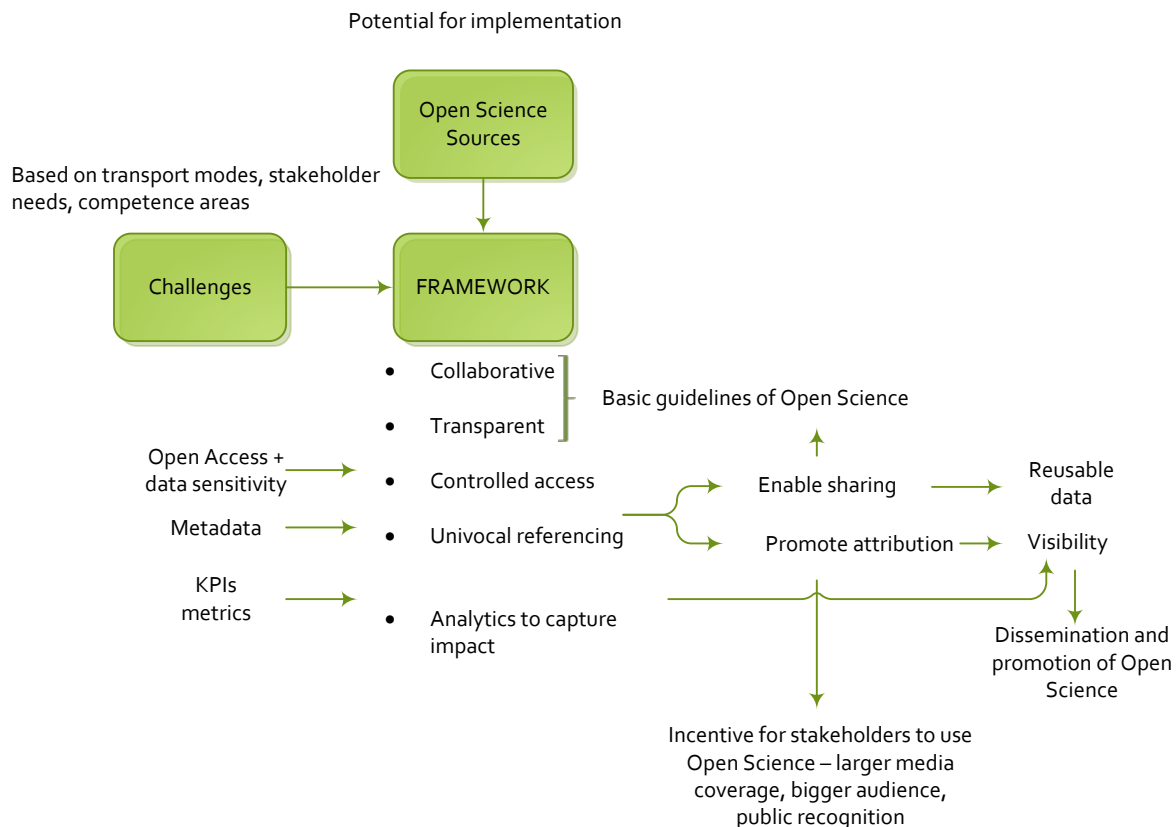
Potential for implementation

Open Science Sources

Based on transport modes, stakeholder needs, competence areas

Challenges

FRAMEWORK

- Collaborative
- Transparent

Basic guidelines of Open Science

Open Access + data sensitivity

- Controlled access

Enable sharing

Reusable data

Metadata

- Univocal referencing

Promote attribution

Visibility

KPIs metrics

- Analytics to capture impact

Dissemination and promotion of Open Science

Incentive for stakeholders to use Open Science – larger media coverage, bigger audience, public recognition